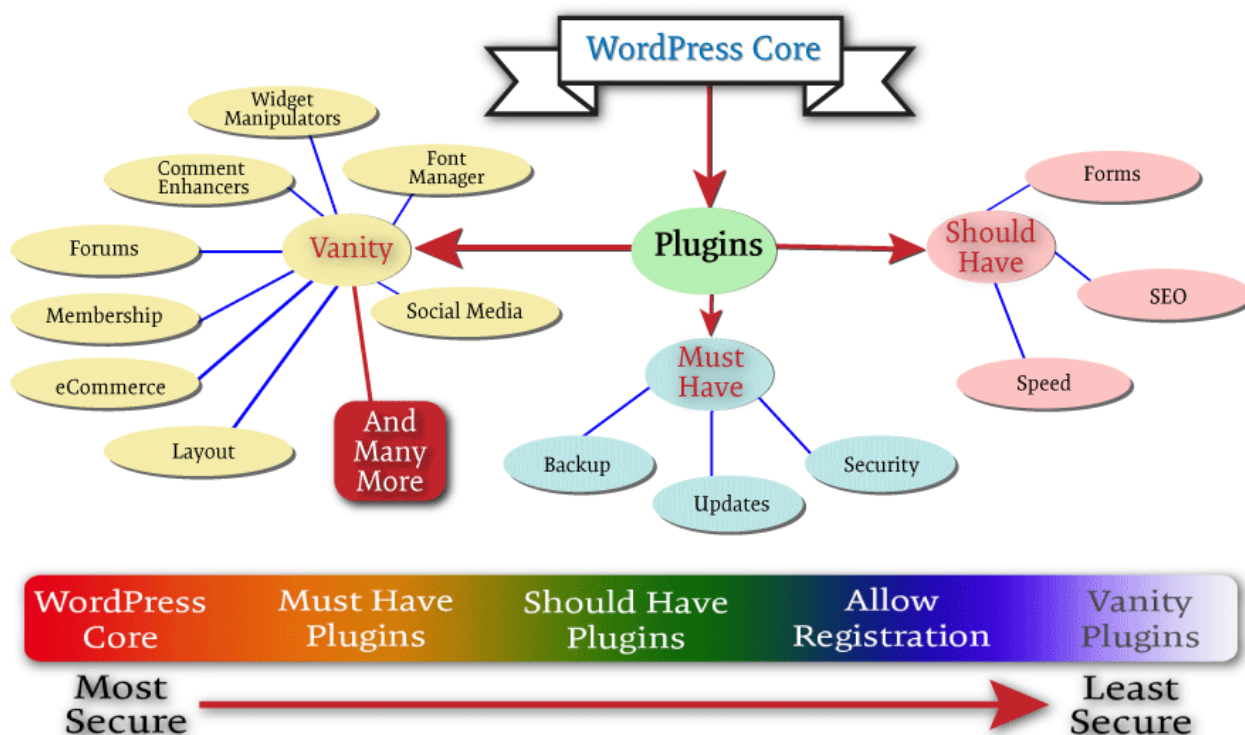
WordPress Core

Widget Manipulators

Comment Enhancers

Font Manager

Forums

Vanity

Plugins

Should Have

Forms

SEO

Speed

Membership

Social Media

eCommerce

Must Have

Layout

And Many More

Backup

Updates

Security

WordPress Core | Must Have Plugins | Should Have Plugins | Allow Registration | Vanity Plugins

Most Secure

Least Secure